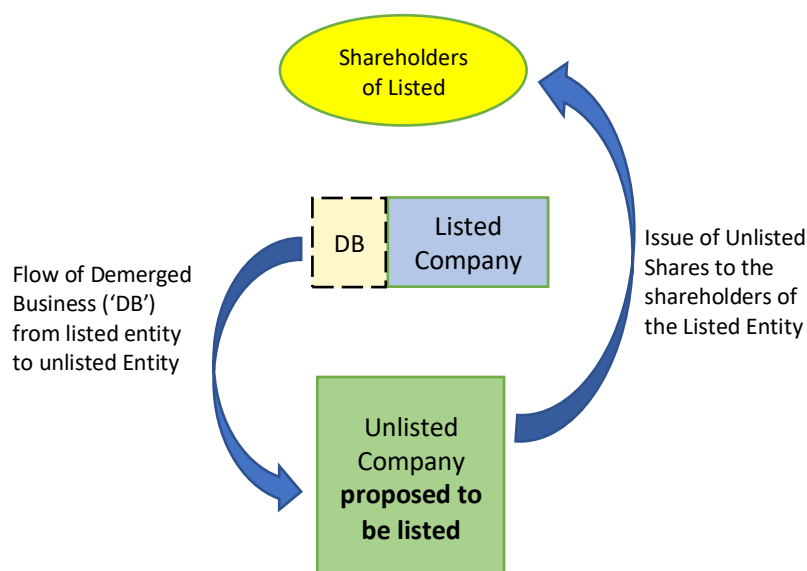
Shareholders of Listed

DB

Listed Company

Flow of Demerged Business ('DB') from listed entity to unlisted Entity

Issue of Unlisted Shares to the shareholders of the Listed Entity

Unlisted Company **proposed to be listed**